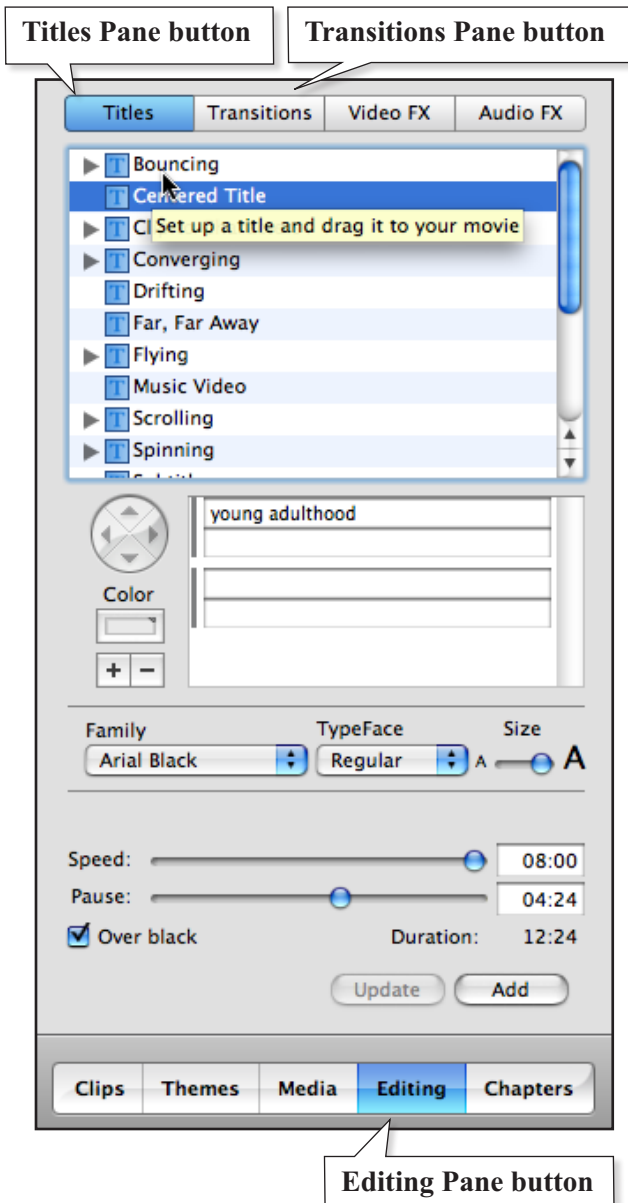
Titles Pane button

Transitions Pane button

Titles | Transitions | Video FX | Audio FX

Bouncing
Centered Title
Cl Set up a title and drag it to your movie
Converging
Drifting
Far, Far Away
Flying
Music Video
Scrolling
Spinning
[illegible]

Color

+ −

young adulthood

Family
Arial Black

TypeFace
Regular

Size
A A

Speed: 08:00
Pause: 04:24

Over black

Duration: 12:24

Update

Add

Clips | Themes | Media | Editing | Chapters

Editing Pane button